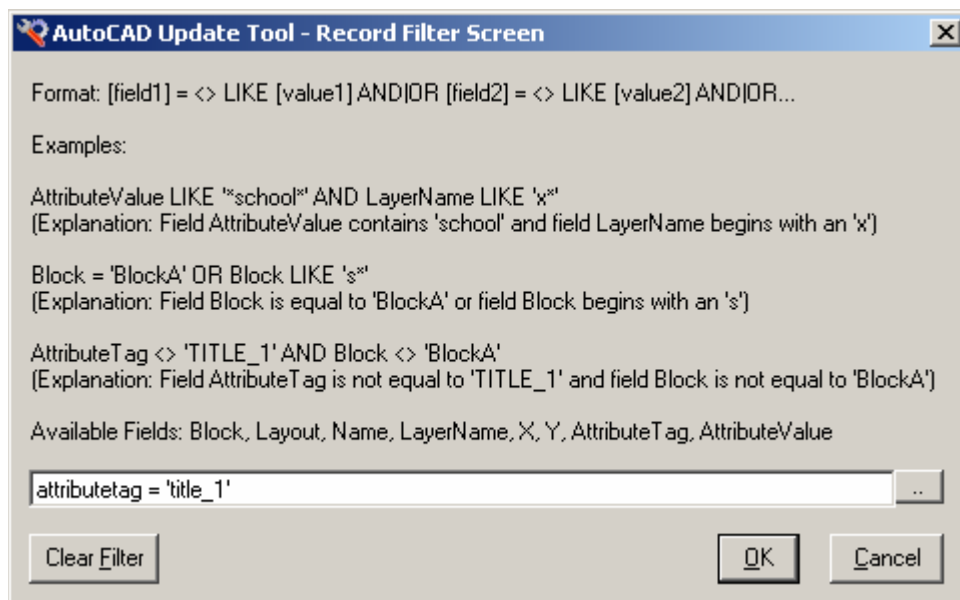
AutoCAD Update Tool - Record Filter Screen

Format: [field1] = <> LIKE [value1] AND|OR [field2] = <> LIKE [value2] AND|OR...

Examples:

AttributeValue LIKE '*school*' AND LayerName LIKE 'x*'
(Explanation: Field AttributeValue contains 'school' and field LayerName begins with an 'x')

Block = 'BlockA' OR Block LIKE 's*'
(Explanation: Field Block is equal to 'BlockA' or field Block begins with an 's')

AttributeTag <> 'TITLE_1' AND Block <> 'BlockA'
(Explanation: Field AttributeTag is not equal to 'TITLE_1' and field Block is not equal to 'BlockA')

Available Fields: Block, Layout, Name, LayerName, X, Y, AttributeTag, AttributeValue

attributetag = 'title_1'

..

Clear Filter

OK

Cancel